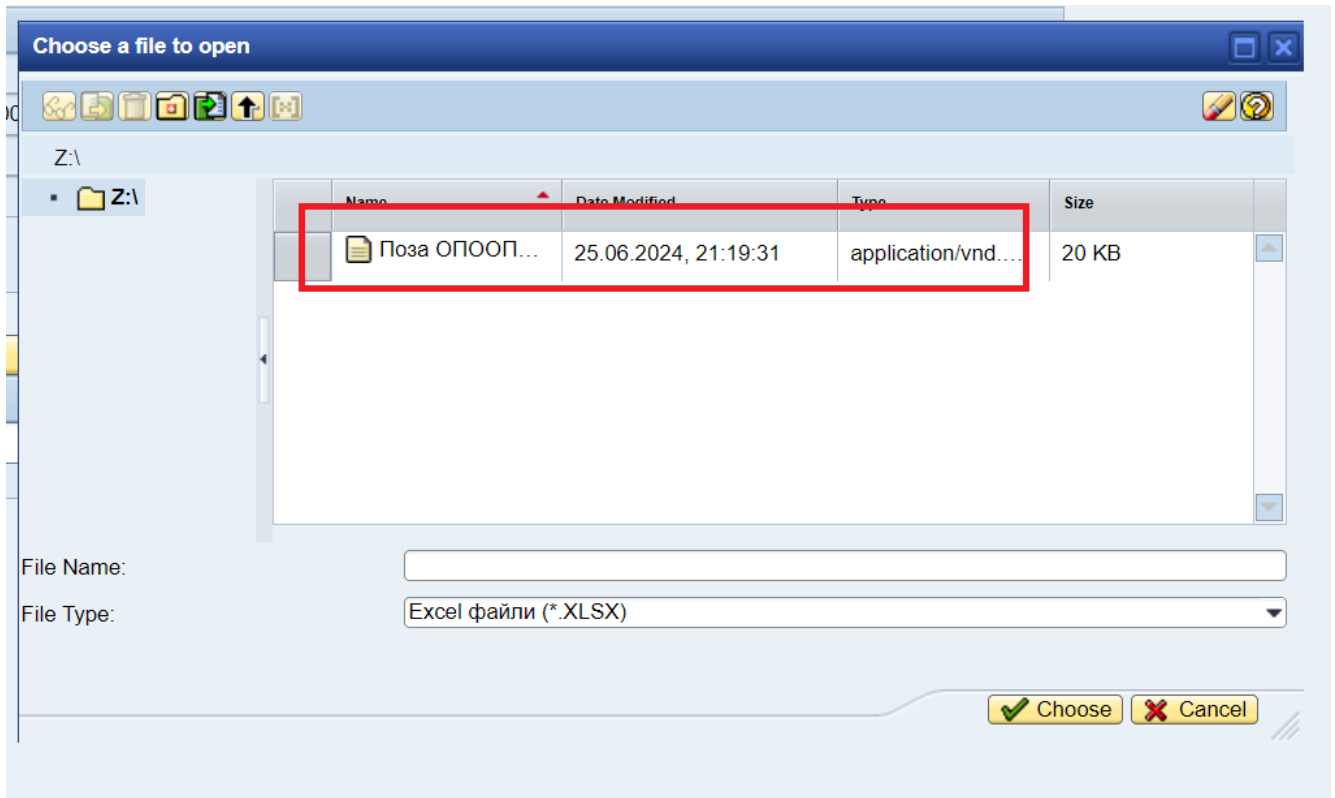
Choose a file to open

Z:\

Z:\

| | Name | Date Modified | Type | Size |
|---|---|---|---|---|
| | Поза ОПООП… | 25.06.2024, 21:19:31 | application/vnd.… | 20 KB |

File Name:

File Type: Excel файли (*.XLSX)

Choose Cancel